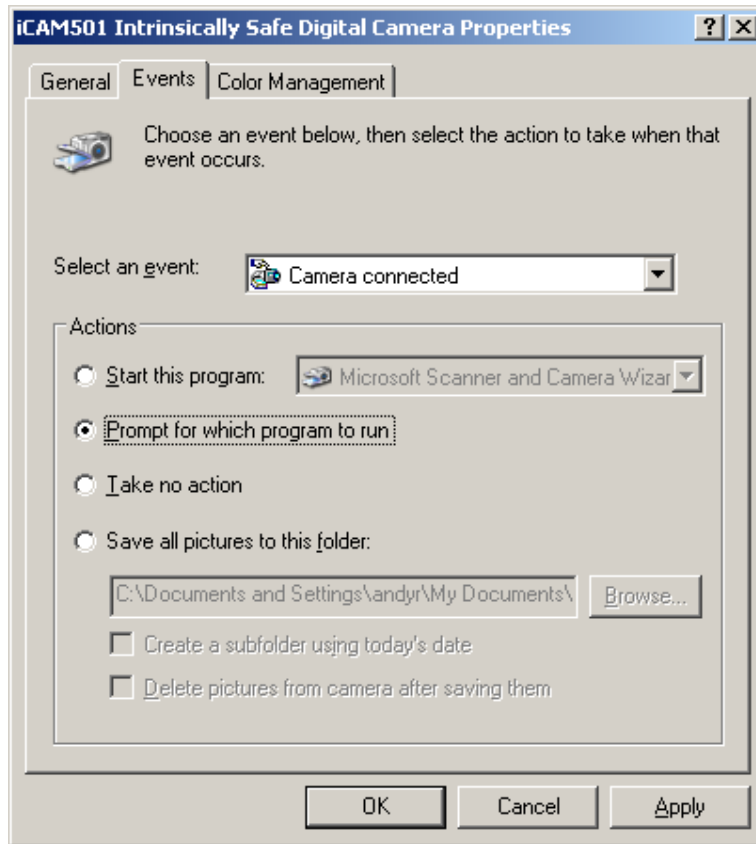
iCAM501 Intrinsically Safe Digital Camera Properties

?
X

General
Events
Color Management

Choose an event below, then select the action to take when that event occurs.

Select an event:
Camera connected

Actions

Start this program:
Microsoft Scanner and Camera Wizar

Prompt for which program to run

Take no action

Save all pictures to this folder:

C:\Documents and Settings\andyr\My Documents\

Browse...

Create a subfolder using today's date

Delete pictures from camera after saving them

OK
Cancel
Apply